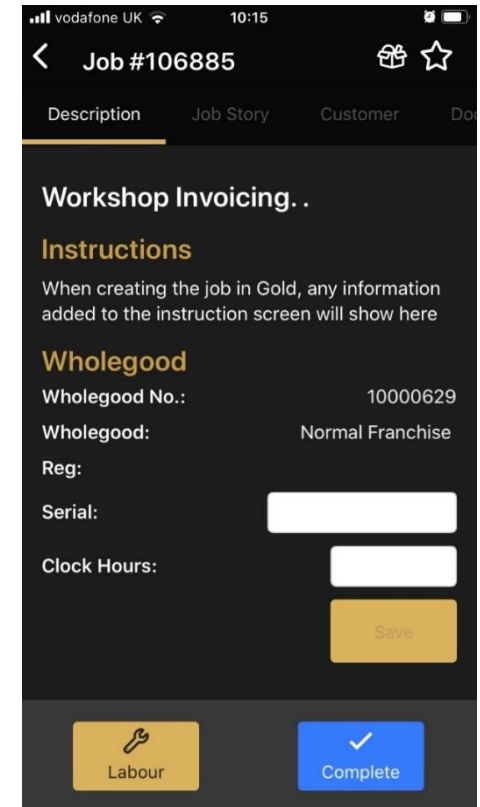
vodafone UK 10:15

Job #106885

Description Job Story Customer Do

Workshop Invoicing. .

Instructions

When creating the job in Gold, any information added to the instruction screen will show here

Wholegood

Wholegood No.: 10000629

Wholegood: Normal Franchise

Reg:

Serial:

Clock Hours:

Save

Labour

Complete